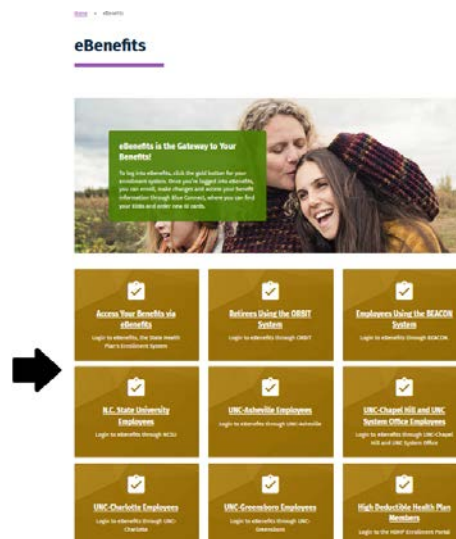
Home > eBenefits

eBenefits

eBenefits is the Gateway to Your Benefits!

To log into eBenefits, click the gold button for your enrollment system. Once you're logged into eBenefits, you can enroll, make changes and access your benefit information through Blue Connect, where you can find your IDs and order new ID cards.

Access Your Benefits via eBenefits
Login to eBenefits, the State Health Plan's Enrollment System

Retirees Using the ORBIT System
Login to eBenefits through ORBIT

Employees Using the BEACON System
Login to eBenefits through BEACON

N.C. State University Employees
Login to eBenefits through NCSU

UNC-Asheville Employees
Login to eBenefits through UNC-Asheville

UNC-Chapel Hill and UNC System Office Employees
Login to eBenefits through UNC-Chapel Hill and UNC System Office

UNC-Charlotte Employees
Login to eBenefits through UNC-Charlotte

UNC-Greensboro Employees
Login to eBenefits through UNC-Greensboro

High Deductible Health Plan Members
Login to the HDHP Enrollment Portal